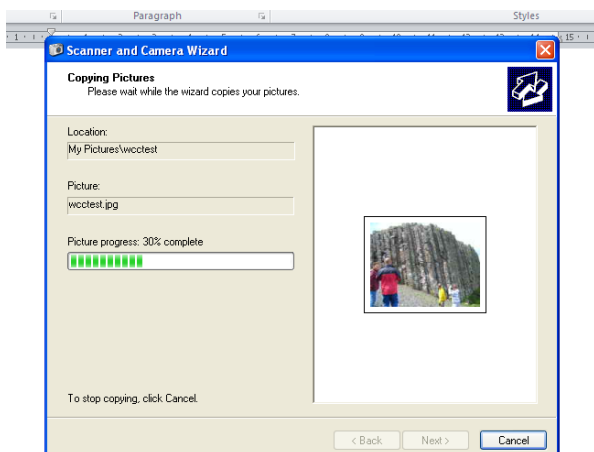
Paragraph

Styles

Scanner and Camera Wizard

Copying Pictures

Please wait while the wizard copies your pictures.

Location:

My Pictures\wcctest

Picture:

wcctest.jpg

Picture progress: 30% complete

To stop copying, click Cancel.

< Back

Next >

Cancel